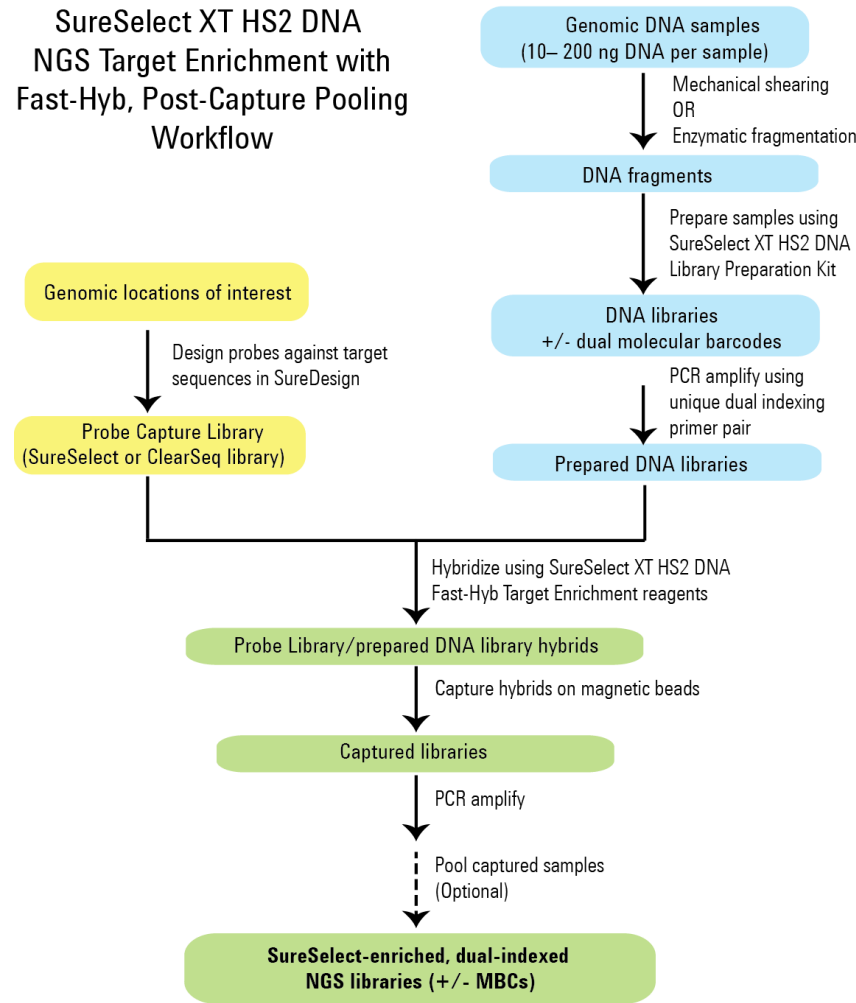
SureSelect XT HS2 DNA NGS Target Enrichment with Fast-Hyb, Post-Capture Pooling Workflow

Genomic DNA samples (10– 200 ng DNA per sample)

Mechanical shearing OR Enzymatic fragmentation

DNA fragments

Prepare samples using SureSelect XT HS2 DNA Library Preparation Kit

DNA libraries +/- dual molecular barcodes

PCR amplify using unique dual indexing primer pair

Prepared DNA libraries

Genomic locations of interest

Design probes against target sequences in SureDesign

Probe Capture Library (SureSelect or ClearSeq library)

Hybridize using SureSelect XT HS2 DNA Fast-Hyb Target Enrichment reagents

Probe Library/prepared DNA library hybrids

Capture hybrids on magnetic beads

Captured libraries

PCR amplify

Pool captured samples (Optional)

SureSelect-enriched, dual-indexed NGS libraries (+/- MBCs)